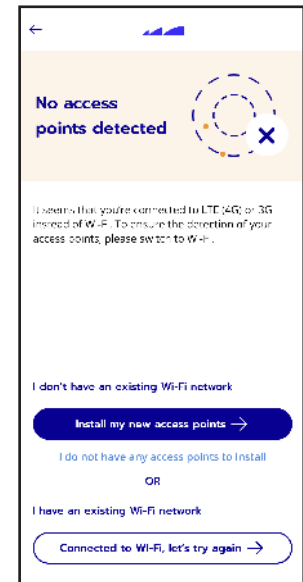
No access points detected

It seems that you're connected to LTE (4G) or 3G instead of Wi-Fi. To ensure the detection of your access points, please switch to Wi-Fi.

I don't have an existing Wi-Fi network

Install my new access points →

I do not have any access points to install

OR

I have an existing Wi-Fi network

Connected to Wi-Fi, let's try again →